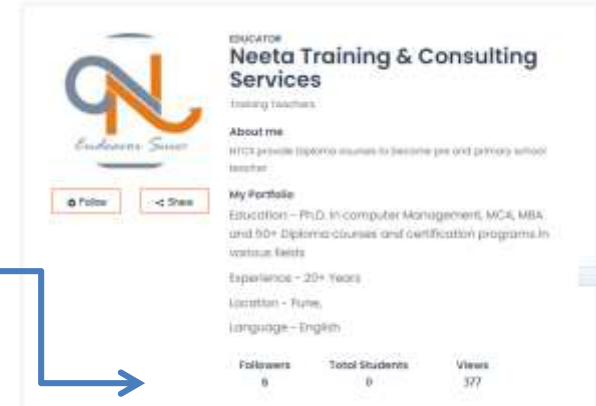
Endeavour Succeed

Follow

Share

EDUCATOR

Neeta Training & Consulting Services

Training Teachers

About me

NTCS provide Diploma courses to become pre and primary school teacher

My Portfolio

Education – Ph.D. in computer Management, MCA, MBA and 50+ Diploma courses and certification programs in various fields

Experience – 20+ Years

Location – Pune,

Language – English

| Followers | Total Students | Views |
|---|---|---|
| 6 | 0 | 377 |